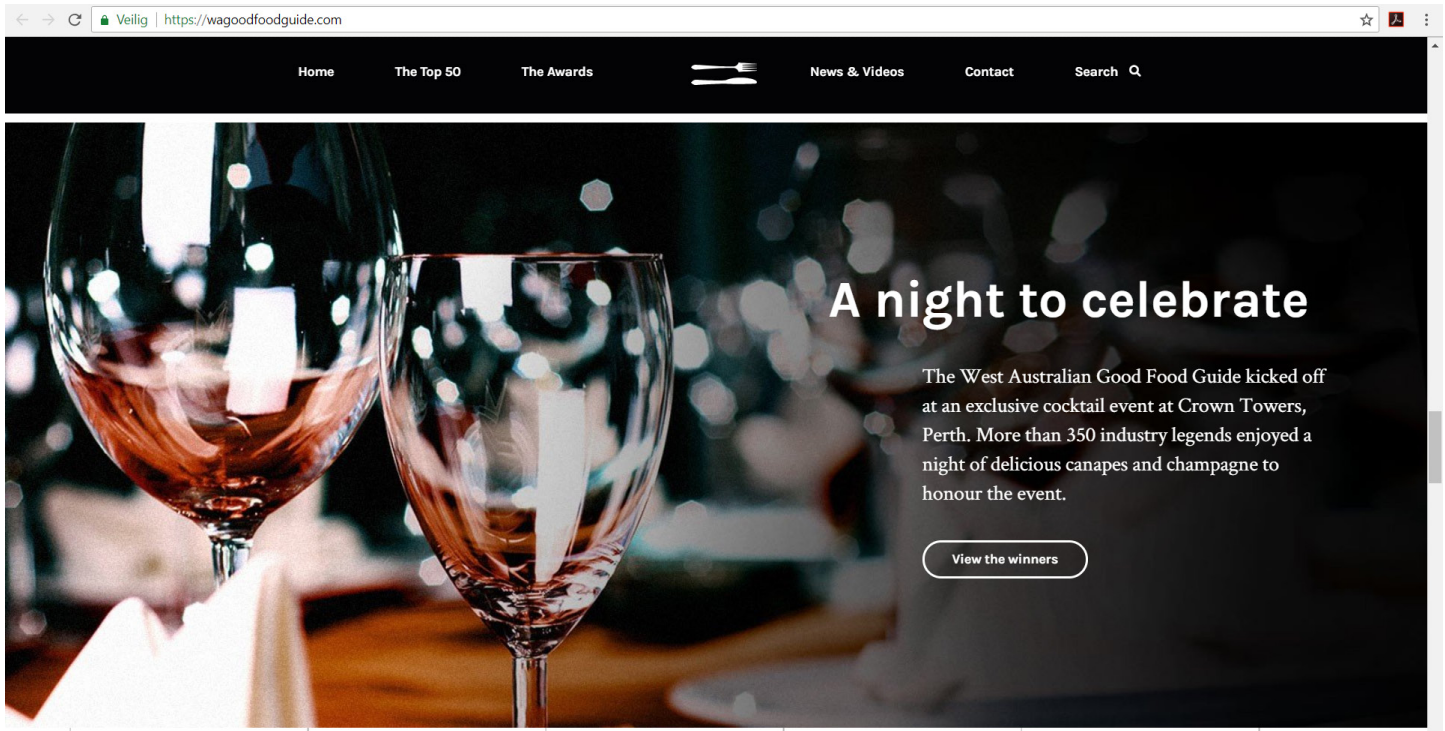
Veilig | https://wagoodfoodguide.com

Home The Top 50 The Awards News & Videos Contact Search

A night to celebrate

The West Australian Good Food Guide kicked off at an exclusive cocktail event at Crown Towers, Perth. More than 350 industry legends enjoyed a night of delicious canapes and champagne to honour the event.

View the winners